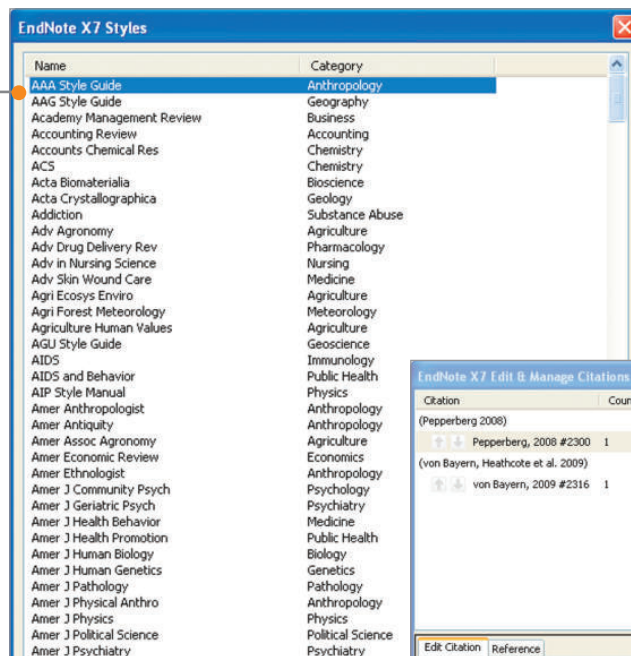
EndNote X7 Styles

| Name | Category |
|---|---|
| AAA Style Guide | Anthropology |
| AAG Style Guide | Geography |
| Academy Management Review | Business |
| Accounting Review | Accounting |
| Accounts Chemical Res | Chemistry |
| ACS | Chemistry |
| Acta Biomaterialia | Bioscience |
| Acta Crystallographica | Geology |
| Addiction | Substance Abuse |
| Adv Agronomy | Agriculture |
| Adv Drug Delivery Rev | Pharmacology |
| Adv in Nursing Science | Nursing |
| Adv Skin Wound Care | Medicine |
| Agri Ecosys Enviro | Agriculture |
| Agri Forest Meteorology | Meteorology |
| Agriculture Human Values | Agriculture |
| AGU Style Guide | Geoscience |
| AIDS | Immunology |
| AIDS and Behavior | Public Health |
| AIP Style Manual | Physics |
| Amer Anthropologist | Anthropology |
| Amer Antiquity | Anthropology |
| Amer Assoc Agronomy | Agriculture |
| Amer Economic Review | Economics |
| Amer Ethnologist | Anthropology |
| Amer J Community Psych | Psychology |
| Amer J Geriatric Psych | Psychiatry |
| Amer J Health Behavior | Medicine |
| Amer J Health Promotion | Public Health |
| Amer J Human Biology | Biology |
| Amer J Human Genetics | Genetics |
| Amer J Pathology | Pathology |
| Amer J Physical Anthro | Anthropology |
| Amer J Physics | Physics |
| Amer J Political Science | Political Science |
| Amer J Psychiatry | Psychiatry |

EndNote X7 Edit & Manage Citations

| Citation | Coun |
|---|---|
| (Pepperberg 2008) | |
| Pepperberg, 2008 #2300 | 1 |
| (von Bayern, Heathcote et al. 2009) | |
| von Bayern, 2009 #2316 | 1 |

Edit Citation | Reference